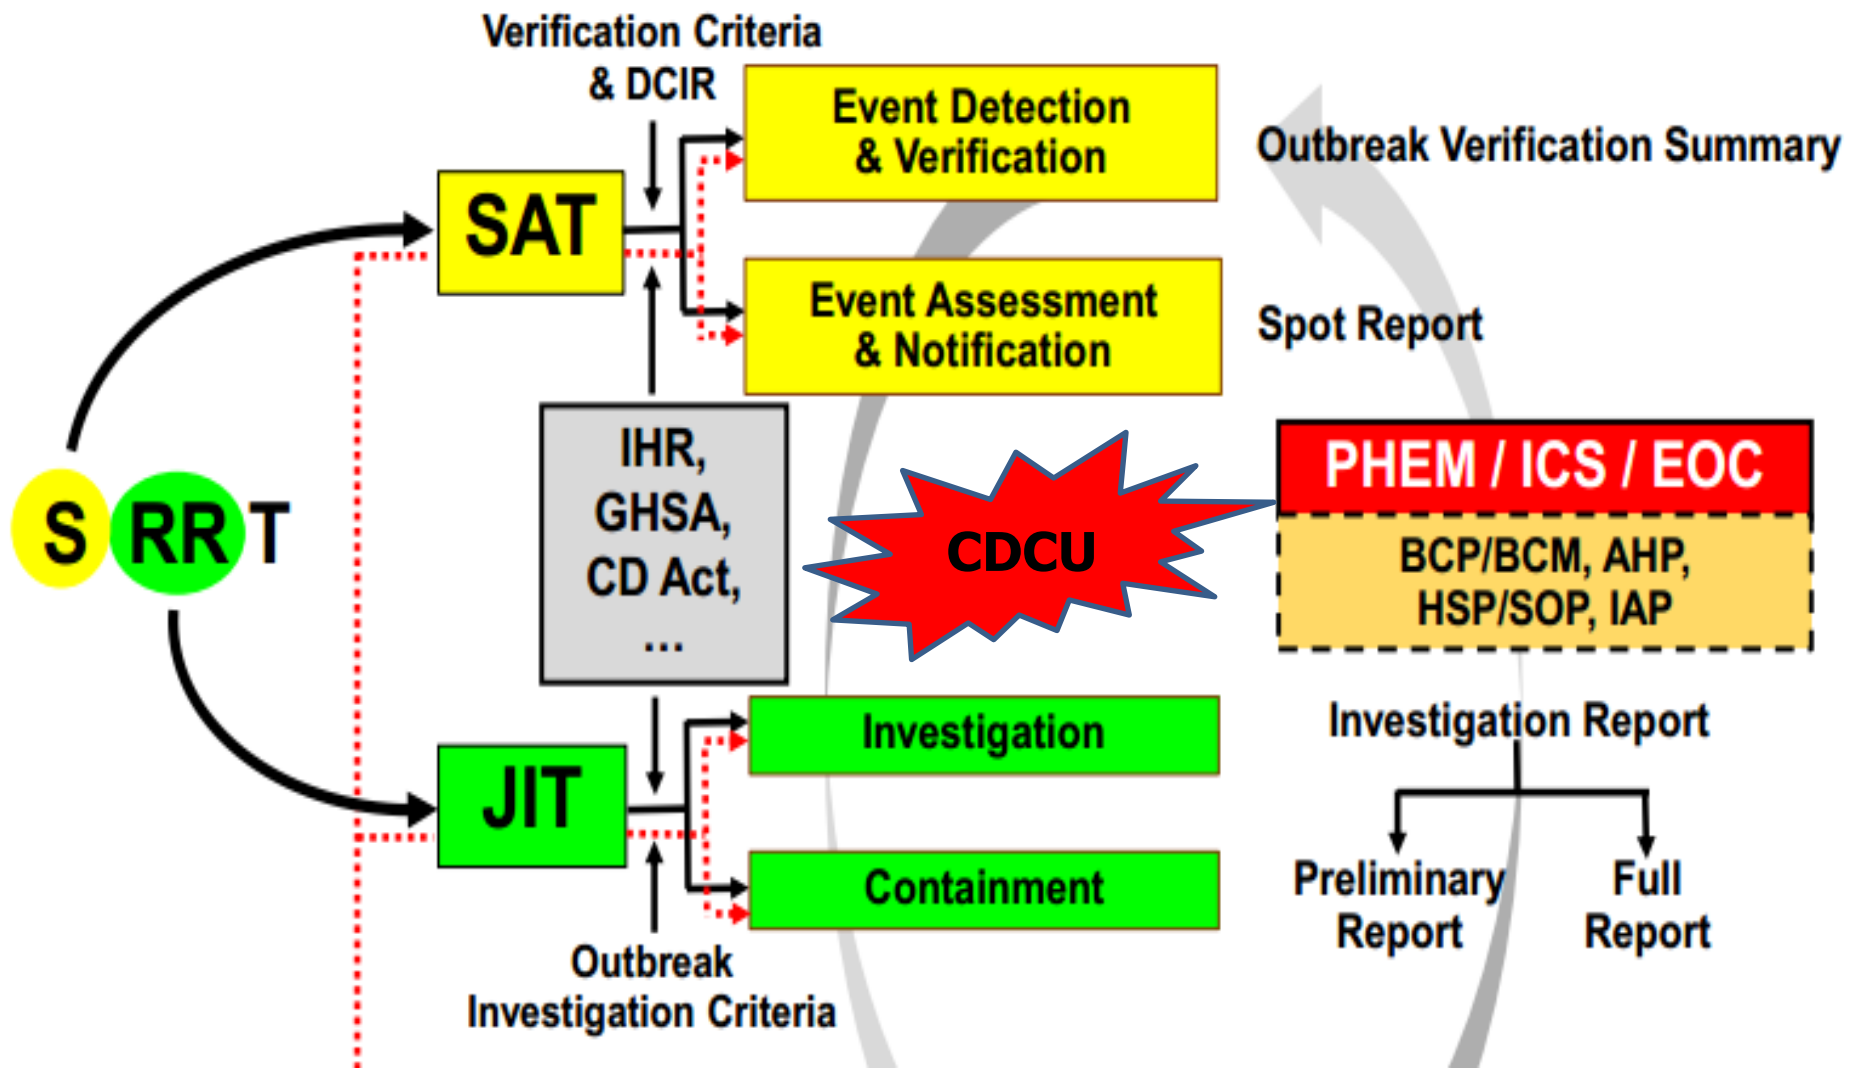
Verification Criteria & DCIR

SAT

Event Detection & Verification

Outbreak Verification Summary

Event Assessment & Notification

Spot Report

S RR T

IHR, GHSA, CD Act, ...

CDCU

PHEM / ICS / EOC

BCP/BCM, AHP, HSP/SOP, IAP

JIT

Investigation

Investigation Report

Containment

Preliminary Report

Full Report

Outbreak Investigation Criteria